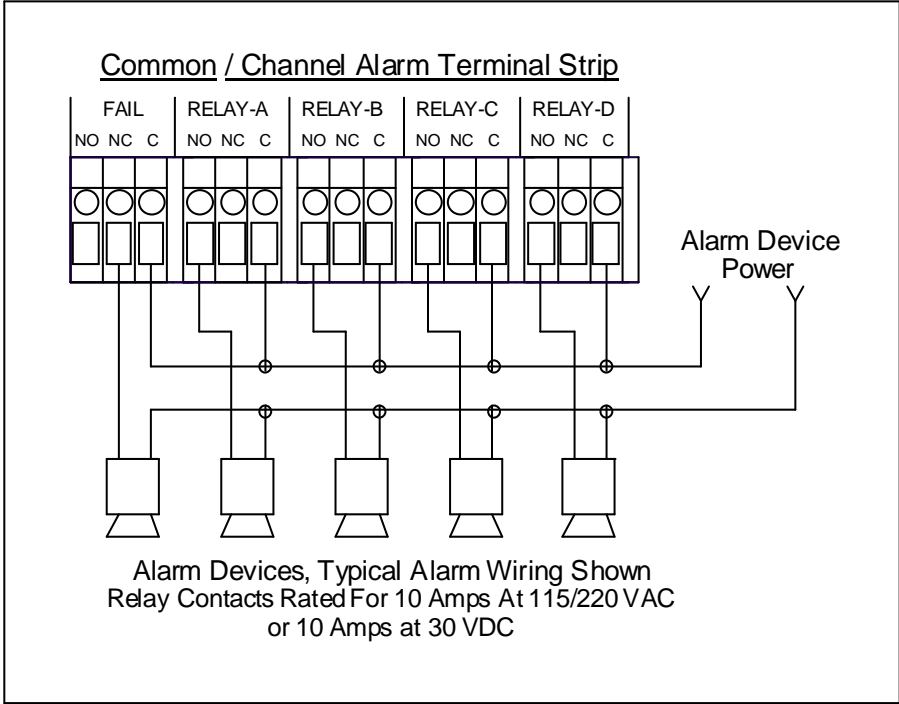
Common / Channel Alarm Terminal Strip

FAIL
NO NC C

RELAY-A
NO NC C

RELAY-B
NO NC C

RELAY-C
NO NC C

RELAY-D
NO NC C

Alarm Device Power

Alarm Devices, Typical Alarm Wiring Shown
Relay Contacts Rated For 10 Amps At 115/220 VAC
or 10 Amps at 30 VDC